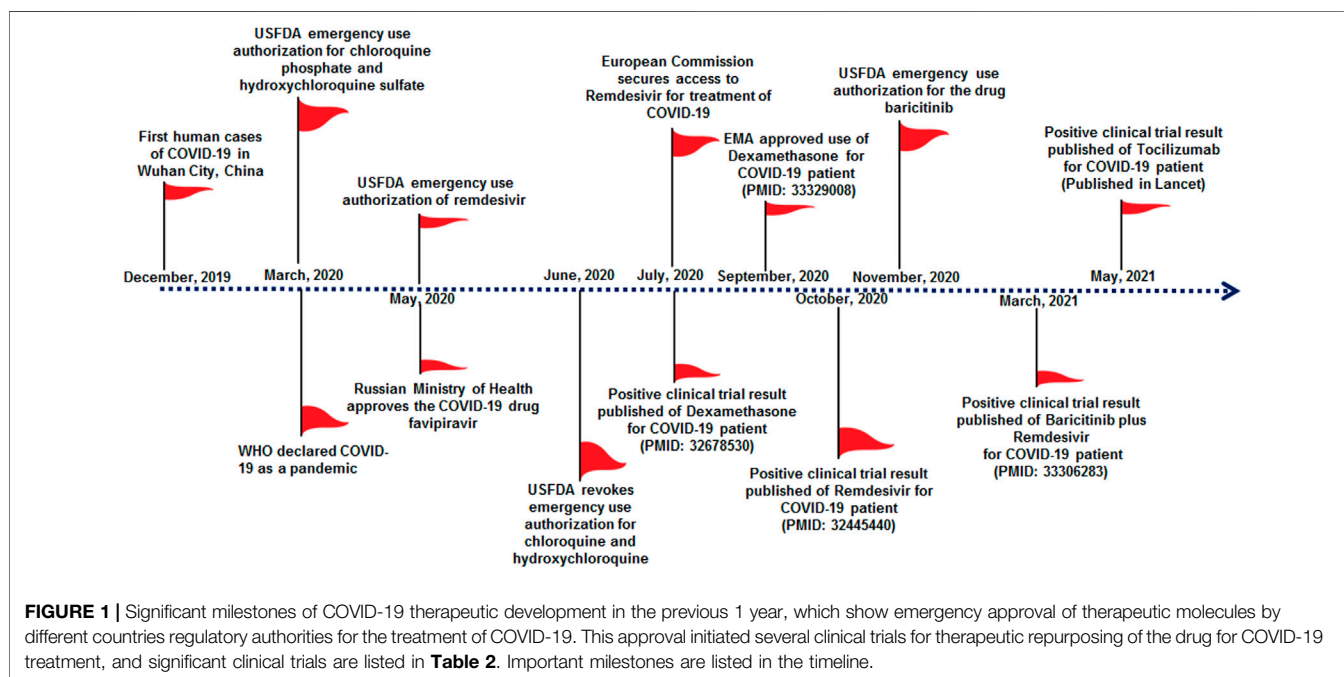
USFDA emergency use authorization for chloroquine phosphate and hydroxychloroquine sulfate

First human cases of COVID-19 in Wuhan City, China

USFDA emergency use authorization of remdesivir

European Commission secures access to Remdesivir for treatment of COVID-19

EMA approved use of Dexamethasone for COVID-19 patient (PMID: 33329008)

USFDA emergency use authorization for the drug baricitinib

Positive clinical trial result published of Tocilizumab for COVID-19 patient (Published in Lancet)

December, 2019

March, 2020

May, 2020

June, 2020

July, 2020

September, 2020

October, 2020

November, 2020

March, 2021

May, 2021

Russian Ministry of Health approves the COVID-19 drug favipiravir

WHO declared COVID-19 as a pandemic

USFDA revokes emergency use authorization for chloroquine and hydroxychloroquine

Positive clinical trial result published of Dexamethasone for COVID-19 patient (PMID: 32678530)

Positive clinical trial result published of Remdesivir for COVID-19 patient (PMID: 32445440)

Positive clinical trial result published of Baricitinib plus Remdesivir for COVID-19 patient (PMID: 33306283)

**FIGURE 1 |** Significant milestones of COVID-19 therapeutic development in the previous 1 year, which show emergency approval of therapeutic molecules by different countries regulatory authorities for the treatment of COVID-19. This approval initiated several clinical trials for therapeutic repurposing of the drug for COVID-19 treatment, and significant clinical trials are listed in **Table 2**. Important milestones are listed in the timeline.